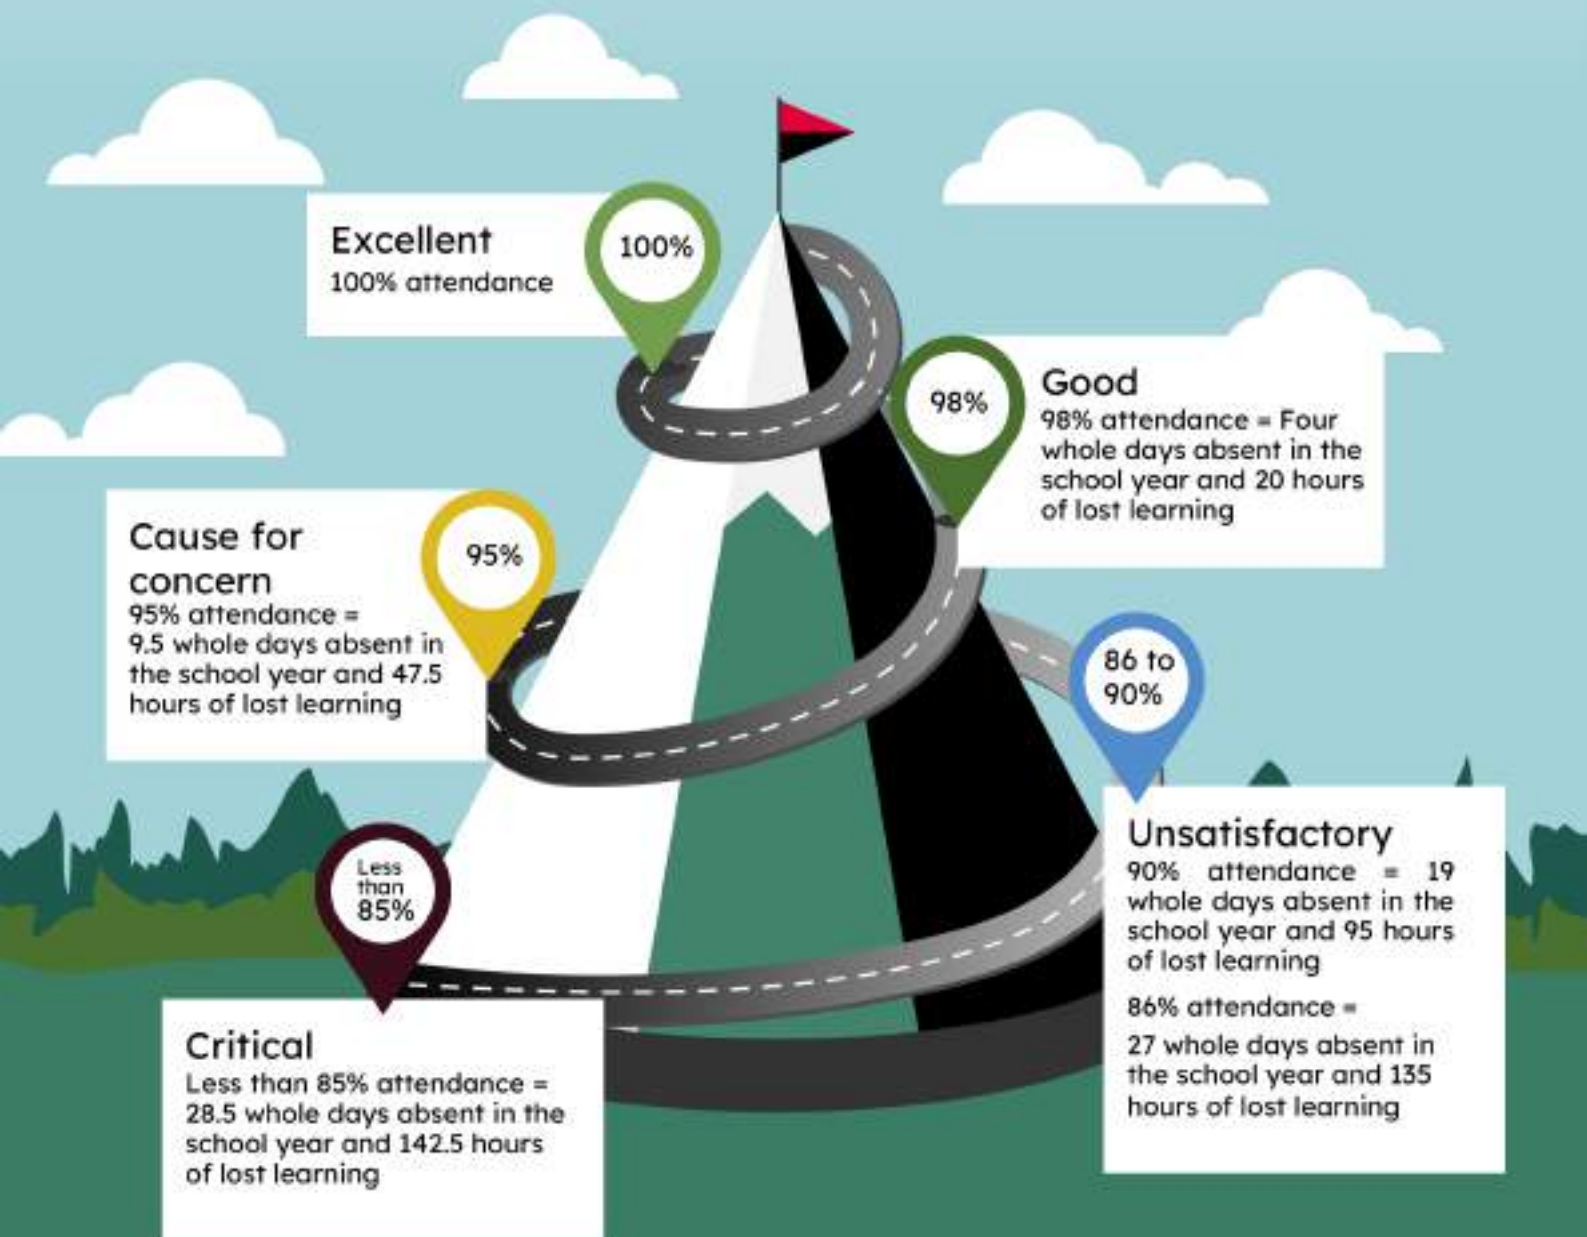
Excellent
100% attendance

100%

98%

Good
98% attendance = Four whole days absent in the school year and 20 hours of lost learning

Cause for concern
95% attendance = 9.5 whole days absent in the school year and 47.5 hours of lost learning

95%

86 to 90%

Less than 85%

Unsatisfactory
90% attendance = 19 whole days absent in the school year and 95 hours of lost learning

86% attendance =

27 whole days absent in the school year and 135 hours of lost learning

Critical
Less than 85% attendance = 28.5 whole days absent in the school year and 142.5 hours of lost learning